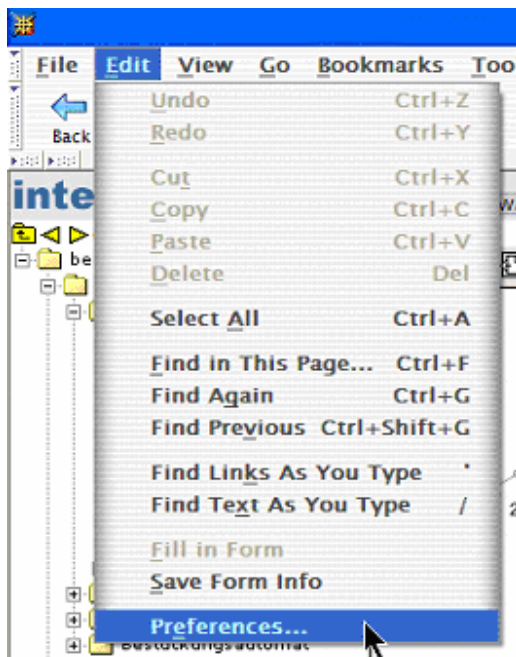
File Edit View Go Bookmarks Too

Back

inte

be

Undo Ctrl+Z
Redo Ctrl+Y

Cut Ctrl+X
Copy Ctrl+C
Paste Ctrl+V
Delete Del

Select All Ctrl+A

Find in This Page... Ctrl+F
Find Again Ctrl+G
Find Previous Ctrl+Shift+G

Find Links As You Type '
Find Text As You Type /

Fill in Form
Save Form Info

Preferences...

Bestückungsautomat